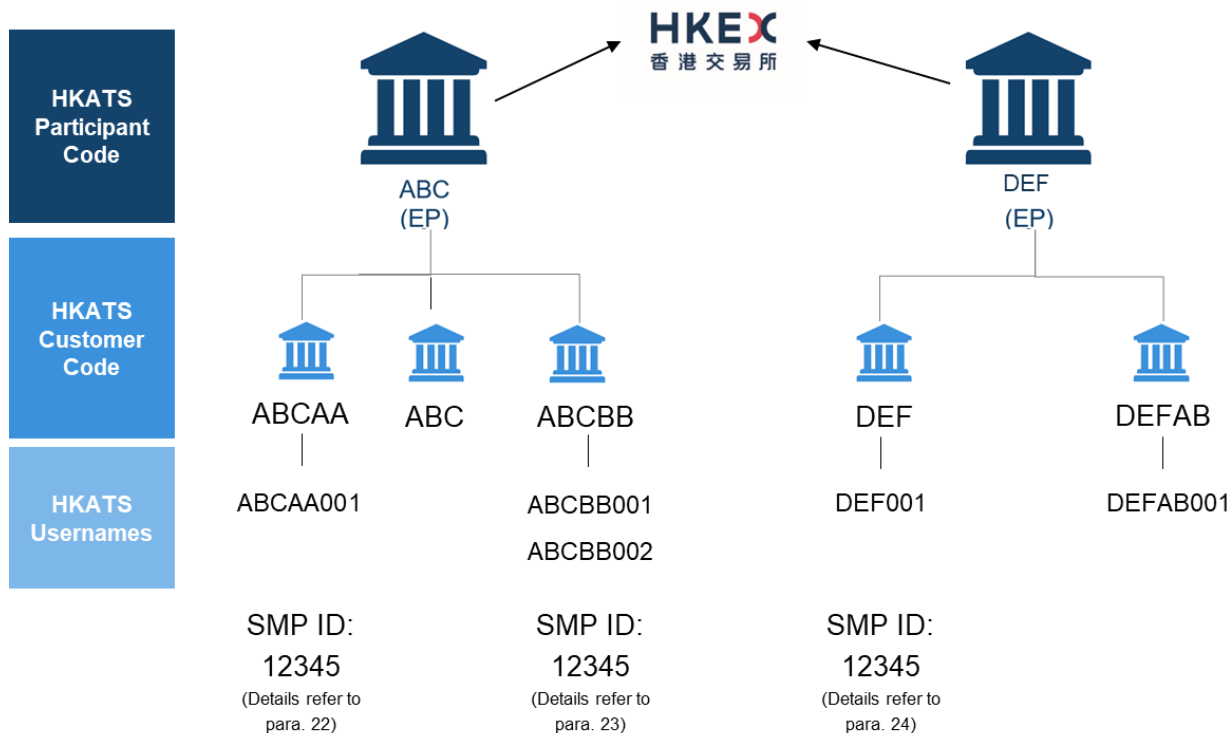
HKATS Participant Code

HKEX
香港交易所

ABC
(EP)

DEF
(EP)

HKATS Customer Code

ABCAA

ABC

ABCBB

DEF

DEFAB

HKATS Usernames

ABCAA001

ABCBB001

ABCBB002

DEF001

DEFAB001

SMP ID:
12345
(Details refer to para. 22)

SMP ID:
12345
(Details refer to para. 23)

SMP ID:
12345
(Details refer to para. 24)